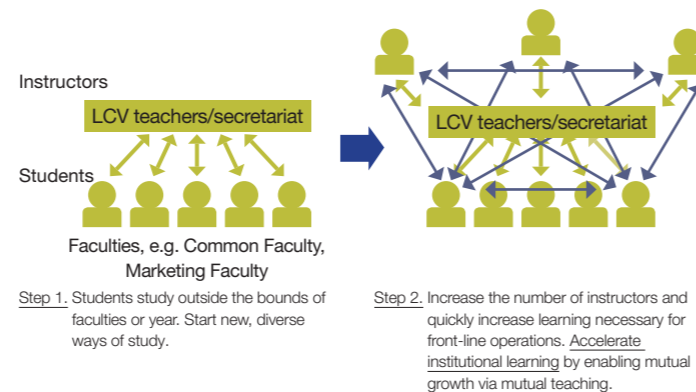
Instructors

LCV teachers/secretariat

Students

Faculties, e.g. Common Faculty, Marketing Faculty

Step 1. Students study outside the bounds of faculties or year. Start new, diverse ways of study.

LCV teachers/secretariat

Step 2. Increase the number of instructors and quickly increase learning necessary for front-line operations. Accelerate institutional learning by enabling mutual growth via mutual teaching.